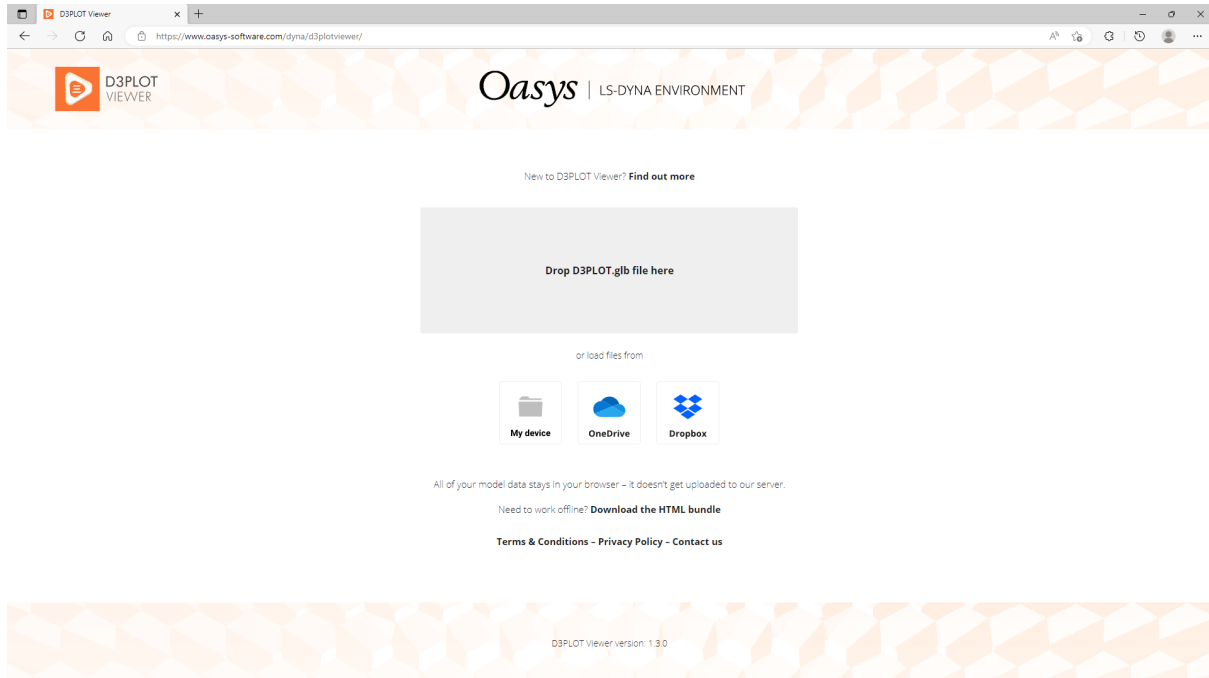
D3PLOT Viewer

https://www.oasys-software.com/dyna/d3plotviewer/

D3PLOT VIEWER

Oasys | LS-DYNA ENVIRONMENT

New to D3PLOT Viewer? **Find out more**

**Drop D3PLOT.glb file here**

or load files from

My device

OneDrive

Dropbox

All of your model data stays in your browser – it doesn't get uploaded to our server.

Need to work offline? **Download the HTML bundle**

**Terms & Conditions – Privacy Policy – Contact us**

D3PLOT Viewer version: 1.3.0